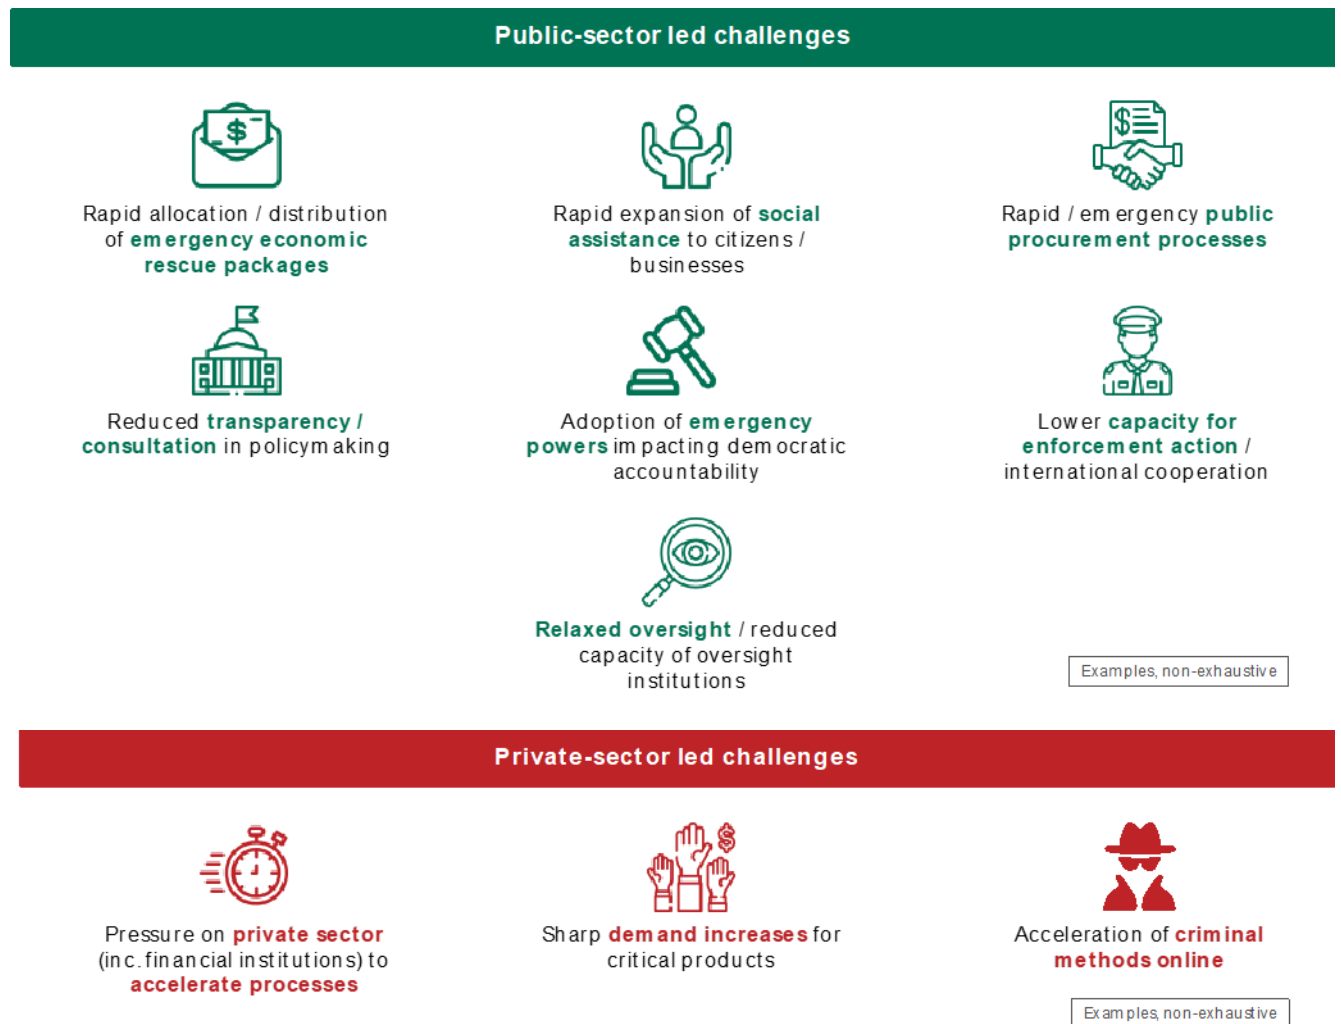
Public-sector led challenges

Rapid allocation / distribution of emergency economic rescue packages

Rapid expansion of social assistance to citizens / businesses

Rapid / emergency public procurement processes

Reduced transparency / consultation in policymaking

Adoption of emergency powers impacting democratic accountability

Lower capacity for enforcement action / international cooperation

Relaxed oversight / reduced capacity of oversight institutions

Examples, non-exhaustive

Private-sector led challenges

Pressure on private sector (inc. financial institutions) to accelerate processes

Sharp demand increases for critical products

Acceleration of criminal methods online

Examples, non-exhaustive